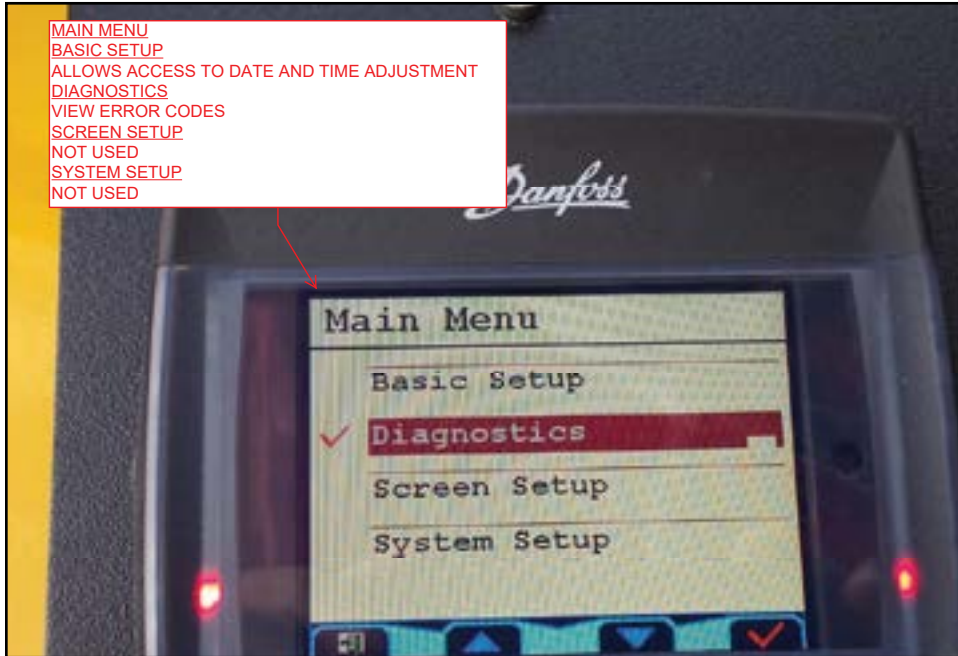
MAIN MENU
BASIC SETUP
ALLOWS ACCESS TO DATE AND TIME ADJUSTMENT
DIAGNOSTICS
VIEW ERROR CODES
SCREEN SETUP
NOT USED
SYSTEM SETUP
NOT USED

Danfoss

Main Menu
Basic Setup
Diagnostics
Screen Setup
System Setup